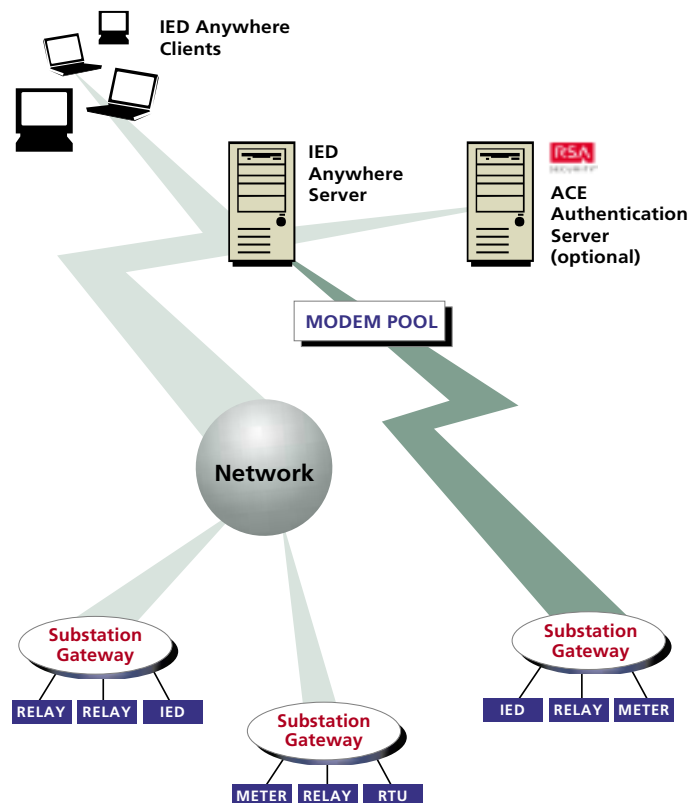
IED Anywhere Clients

IED Anywhere Server

RSA SECURITY

ACE Authentication Server (optional)

MODEM POOL

Network

Substation Gateway

RELAY RELAY IED

Substation Gateway

METER RELAY RTU

Substation Gateway

IED RELAY METER